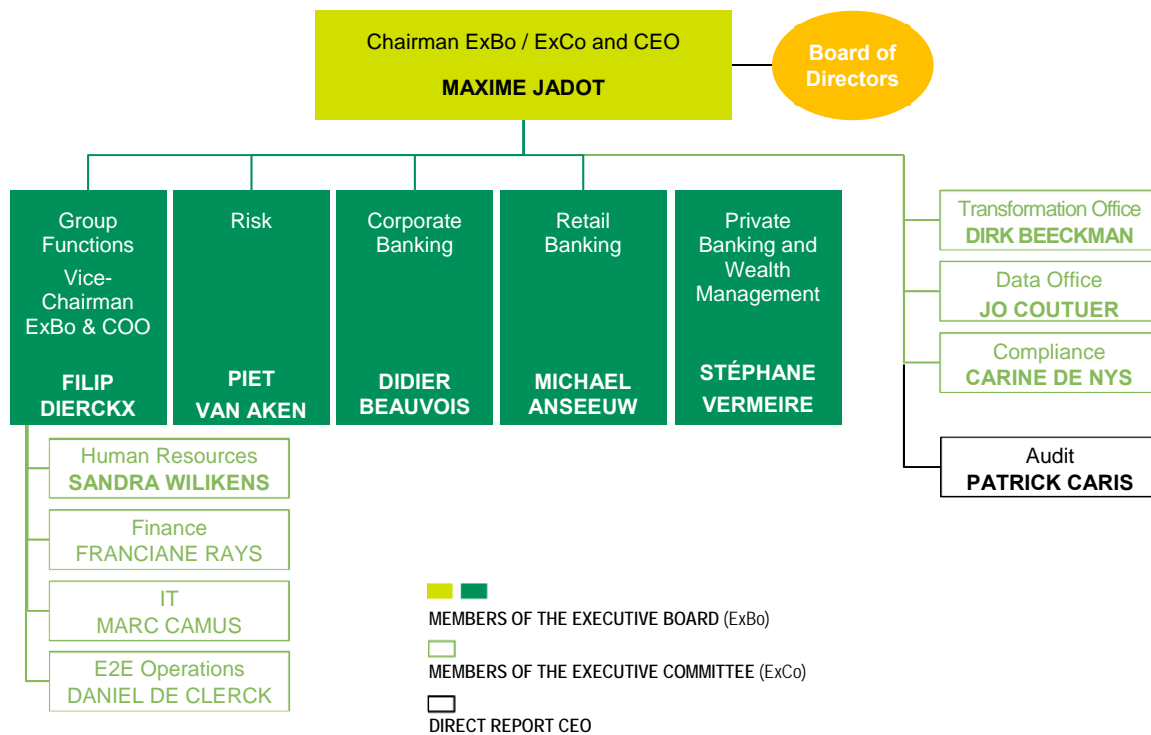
Chairman ExBo / ExCo and CEO

MAXIME JADOT

Board of Directors

Group Functions
Vice-Chairman ExBo & COO

FILIP DIERCKX

Risk

PIET VAN AKEN

Corporate Banking

DIDIER BEAUVOIS

Retail Banking

MICHAEL ANSEEUW

Private Banking and Wealth Management

STÉPHANE VERMEIRE

Transformation Office
DIRK BEECKMAN

Data Office
JO COUTUER

Compliance
CARINE DE NYS

Audit
PATRICK CARIS

Human Resources
SANDRA WILIKENS

Finance
FRANCIANE RAYS

IT
MARC CAMUS

E2E Operations
DANIEL DE CLERCK

MEMBERS OF THE EXECUTIVE BOARD (ExBo)

MEMBERS OF THE EXECUTIVE COMMITTEE (ExCo)

DIRECT REPORT CEO